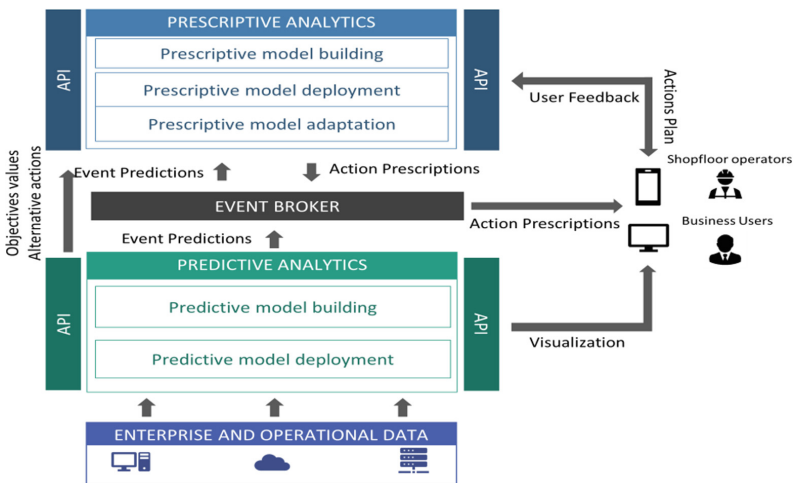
API

PRESCRIPTIVE ANALYTICS

Prescriptive model building

Prescriptive model deployment

Prescriptive model adaptation

API

User Feedback

Actions Plan

Objectives values
Alternative actions

Event Predictions

Action Prescriptions

Shopfloor operators

EVENT BROKER

Action Prescriptions

Business Users

Event Predictions

API

PREDICTIVE ANALYTICS

Predictive model building

Predictive model deployment

API

Visualization

ENTERPRISE AND OPERATIONAL DATA